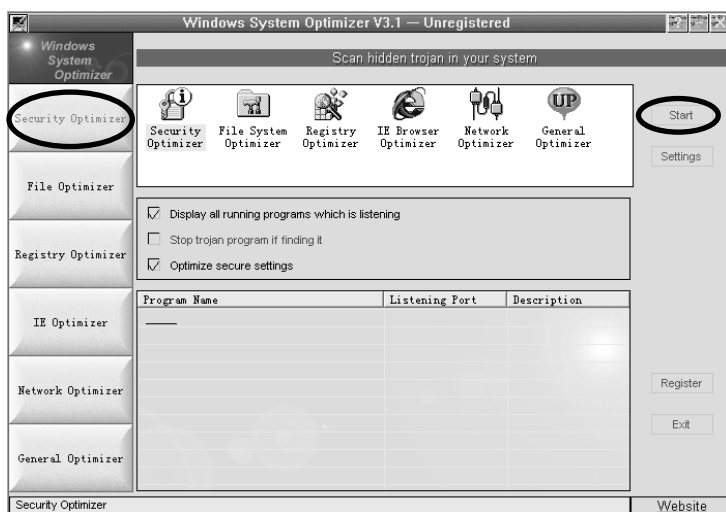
Windows System Optimizer V3.1 — Unregistered

Windows System Optimizer

Scan hidden trojan in your system

Security Optimizer

File Optimizer

Registry Optimizer

IE Optimizer

Network Optimizer

General Optimizer

Security Optimizer | File System Optimizer | Registry Optimizer | IE Browser Optimizer | Network Optimizer | General Optimizer

UP

Start

Settings

Display all running programs which is listening

Stop trojan program if finding it

Optimize secure settings

| Program Name | Listening Port | Description |
|---|---|---|
| —— | | |

Register

Exit

Security Optimizer

Website